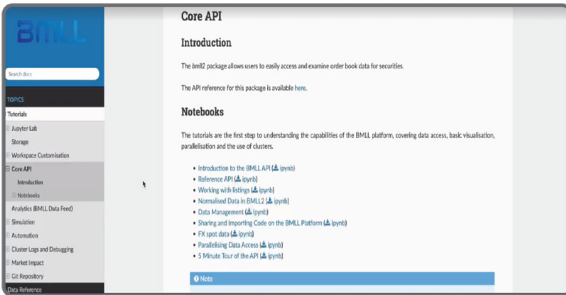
BMLL

Search docs

TOPICS

Tutorials

Jupyter Lab

Storage

Workspace Customisation

Core API

Introduction

Notebooks

Analytics (BMLL Data Feed)

Simulation

Automation

Cluster Logs and Debugging

Market Impact

Git Repository

Data Reference

Core API

Introduction

The bmll2 package allows users to easily access and examine order book data for securities.

The API reference for this package is available here.

Notebooks

The tutorials are the first step to understanding the capabilities of the BMLL platform, covering data access, basic visualisation, parallelisation and the use of clusters.

- Introduction to the BMLL API (ipynb)
- Reference API (ipynb)
- Working with listings (ipynb)
- Normalised Data in BMLL2 (ipynb)
- Data Management (ipynb)
- Sharing and Importing Code on the BMLL Platform (ipynb)
- FX spot data (ipynb)
- Parallelising Data Access (ipynb)
- 5 Minute Tour of the API (ipynb)

Note